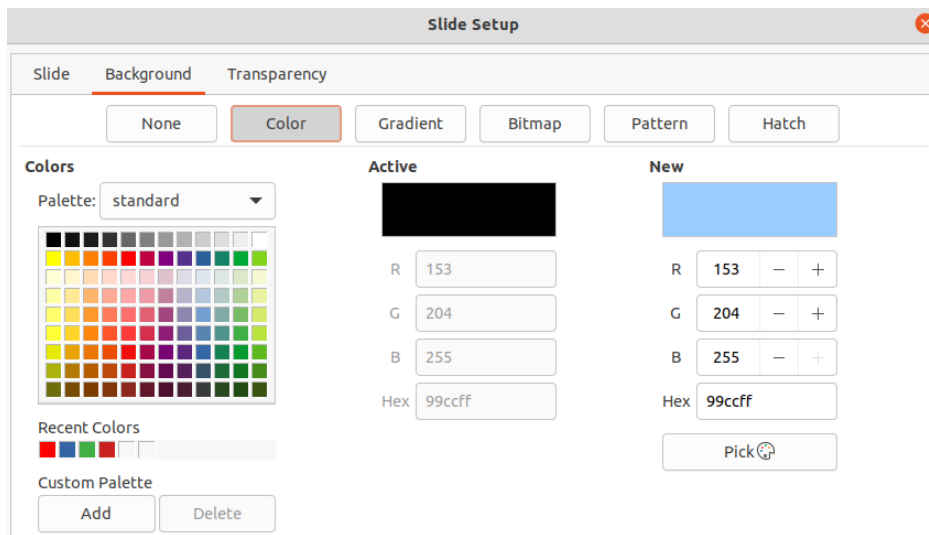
Slide Setup

Slide Background Transparency

None Color Gradient Bitmap Pattern Hatch

Colors

Palette: standard

Recent Colors

Custom Palette

Add Delete

Active

R 153

G 204

B 255

Hex 99ccff

New

R 153 − +

G 204 − +

B 255 − +

Hex 99ccff

Pick